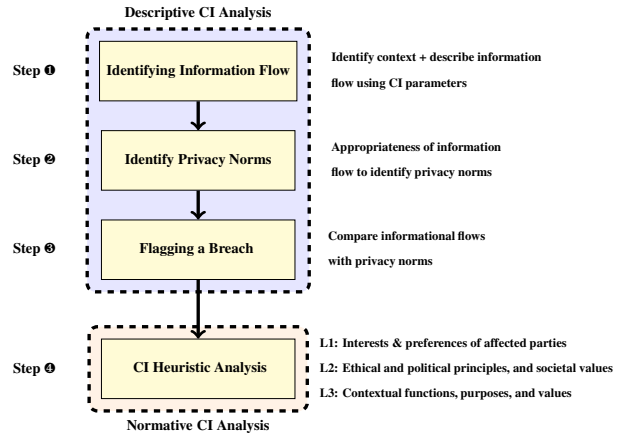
Descriptive CI Analysis

Step ❶

Identifying Information Flow

Identify context + describe information flow using CI parameters

Step ❷

Identify Privacy Norms

Appropriateness of information flow to identify privacy norms

Step ❸

Flagging a Breach

Compare informational flows with privacy norms

Step ❹

CI Heuristic Analysis

L1: Interests & preferences of affected parties

L2: Ethical and political principles, and societal values

L3: Contextual functions, purposes, and values

Normative CI Analysis